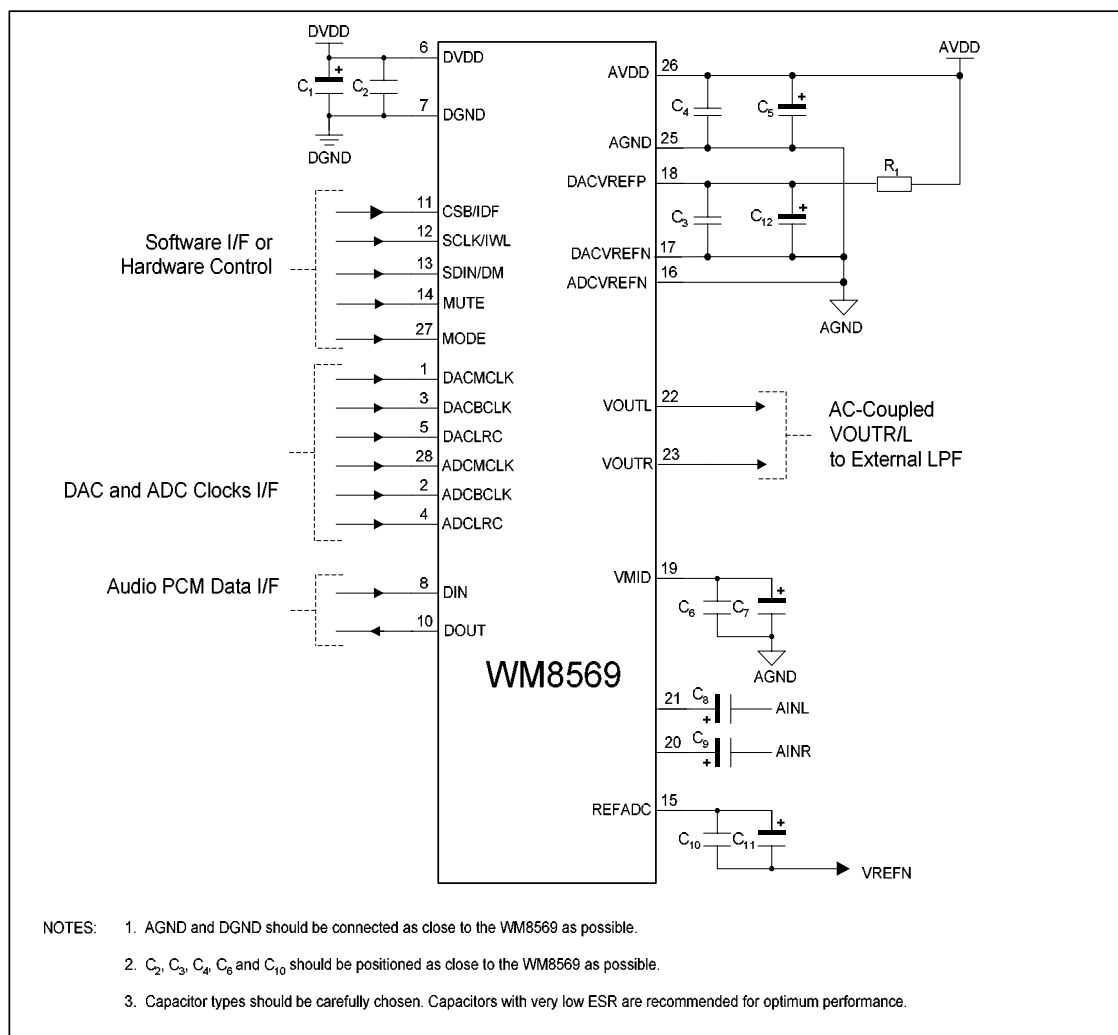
DVDD

6 DVDD

$C_1$ + $C_2$

7 DGND

DGND

AVDD

AVDD 26

$C_4$ $C_5$ +

AGND 25

$R_1$

DACVREFP 18

$C_3$ $C_{12}$ +

DACVREFN 17

ADCVREFN 16

AGND

Software I/F or Hardware Control

11 CSB/IDF

12 SCLK/IWL

13 SDIN/DM

14 MUTE

27 MODE

DAC and ADC Clocks I/F

1 DACMCLK

3 DACBCLK

5 DACLRC

28 ADCMCLK

2 ADCBCLK

4 ADCLRC

VOUTL 22

VOUTR 23

AC-Coupled VOUTR/L to External LPF

Audio PCM Data I/F

8 DIN

10 DOUT

VMID 19

$C_6$ $C_7$ +

AGND

WM8569

21 $C_8$ + AINL

20 $C_9$ + AINR

REFADC 15

$C_{10}$ $C_{11}$ +

VREFN

NOTES: 1. AGND and DGND should be connected as close to the WM8569 as possible.

2. $C_2$, $C_3$, $C_4$, $C_6$ and $C_{10}$ should be positioned as close to the WM8569 as possible.

3. Capacitor types should be carefully chosen. Capacitors with very low ESR are recommended for optimum performance.